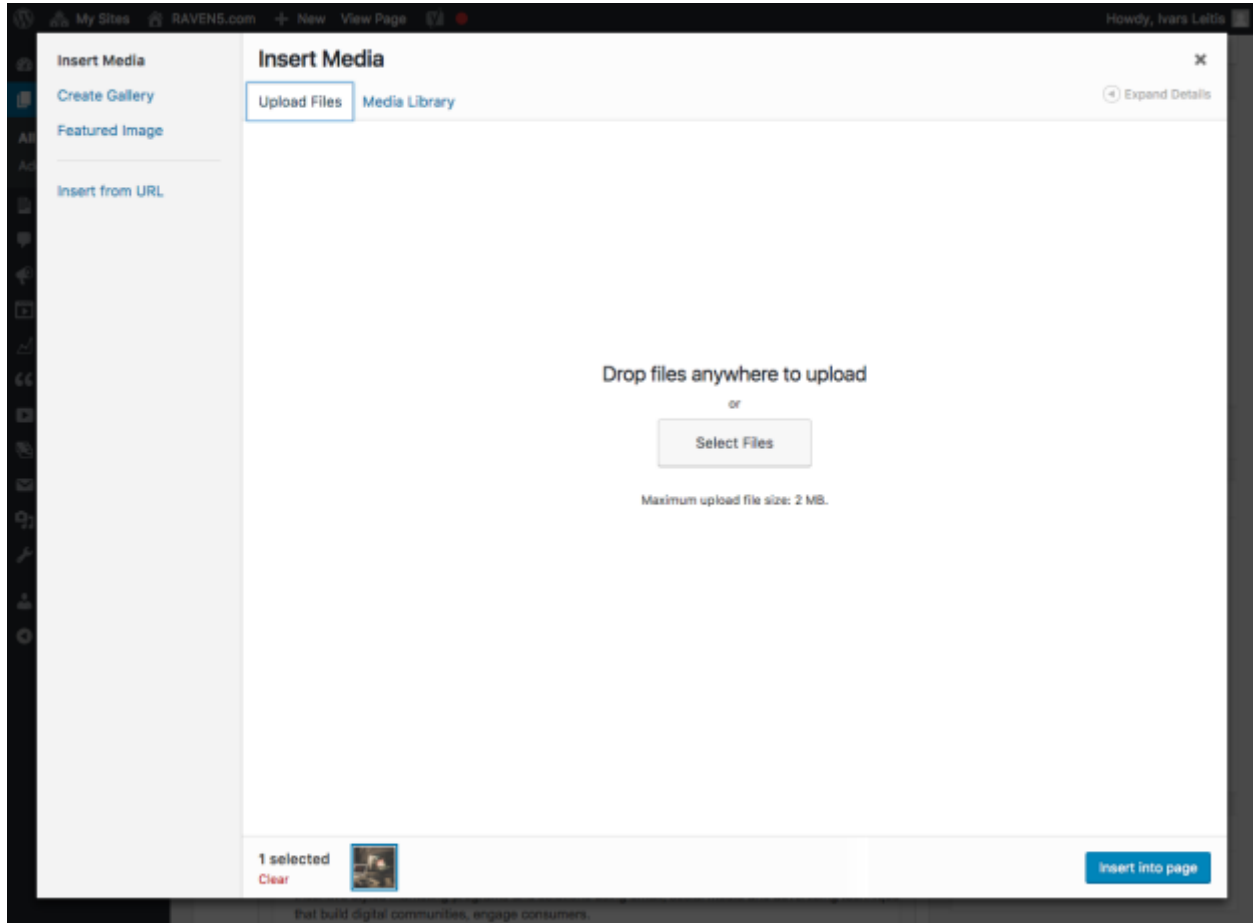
My Sites RAVEN5.com + New View Page

Howdy, Ivars Leitis

Insert Media

Create Gallery

Featured Image

Insert from URL

Insert Media

×

Upload Files

Media Library

Expand Details

Drop files anywhere to upload

or

Select Files

Maximum upload file size: 2 MB.

1 selected

Clear

Insert into page

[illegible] that build digital communities, engage consumers.